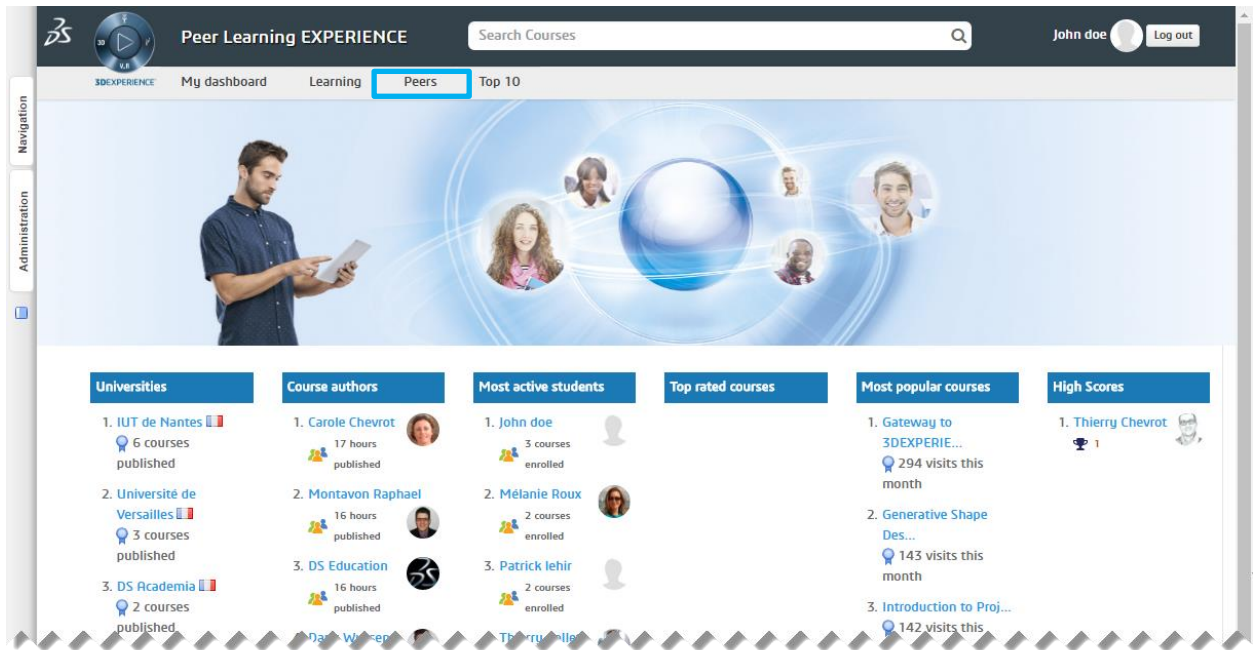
Peer Learning EXPERIENCE

Search Courses

John doe Log out

3DEXPERIENCE

V.R

My dashboard Learning Peers Top 10

Navigation

Administration

Universities

1. IUT de Nantes
6 courses published

2. Université de Versailles
3 courses published

3. DS Academia
2 courses published

Course authors

1. Carole Chevrot
17 hours published

2. Montavon Raphael
16 hours published

3. DS Education
16 hours published

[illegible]

Most active students

1. John doe
3 courses enrolled

2. Mélanie Roux
2 courses enrolled

3. Patrick lehir
2 courses enrolled

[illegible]

Top rated courses

Most popular courses

1. Gateway to 3DEXPERIE...
294 visits this month

2. Generative Shape Des...
143 visits this month

3. Introduction to Proj...
142 visits this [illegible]

High Scores

1. Thierry Chevrot
1